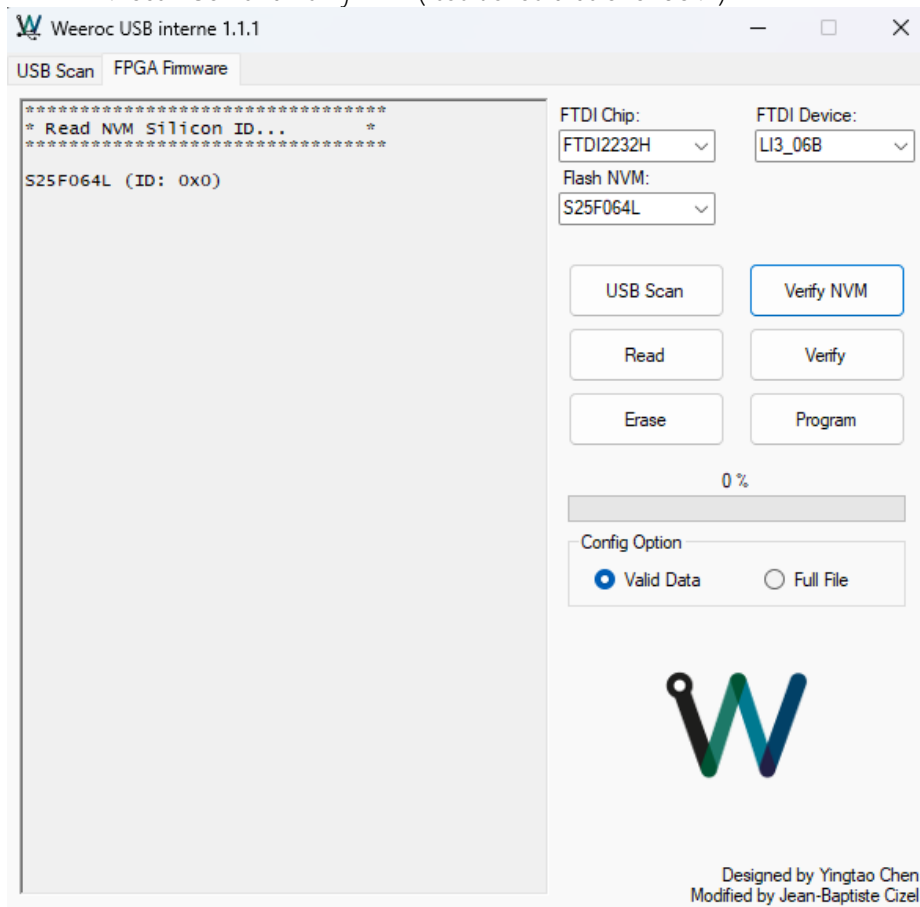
Weeroc USB interne 1.1.1

USB Scan FPGA Firmware

**********************************
* Read NVM Silicon ID...        *
**********************************

S25F064L (ID: 0x0)

FTDI Chip:
FTDI2232H
FTDI Device:
LI3_06B
Flash NVM:
S25F064L

USB Scan
Verify NVM
Read
Verify
Erase
Program

0 %

Config Option
Valid Data
Full File

Designed by Yingtao Chen
Modified by Jean-Baptiste Cizel